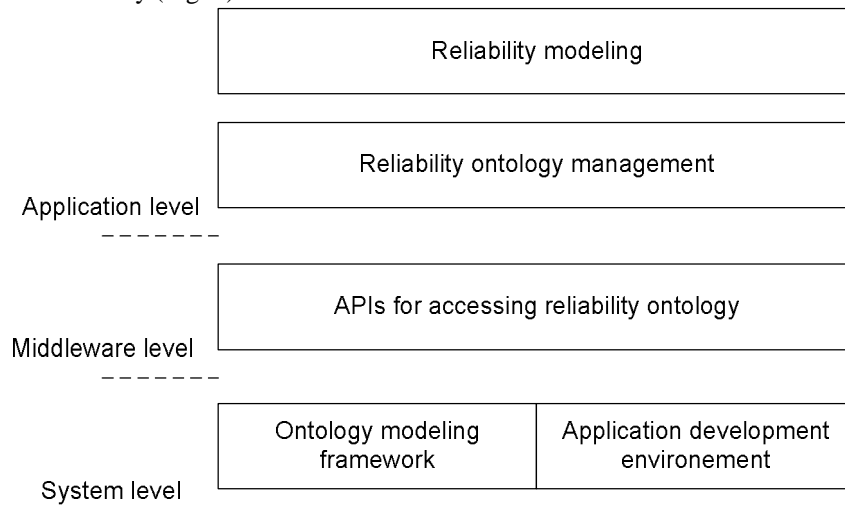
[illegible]

Reliability modeling

Reliability ontology management

Application level

APIs for accessing reliability ontology

Middleware level

Ontology modeling framework

Application development environement

System level